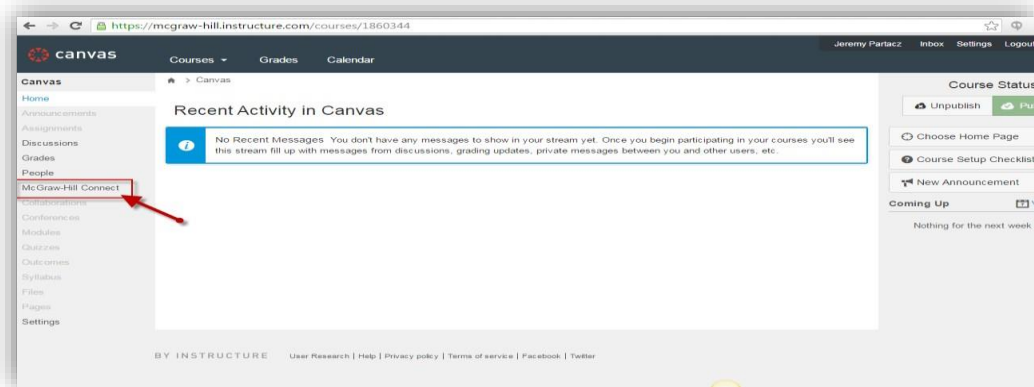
https://mcgraw-hill.instructure.com/courses/1860344

canvas

Courses ▾ Grades Calendar

Jeremy Partacz Inbox Settings Logout

Canvas
Home
Announcements
Assignments
Discussions
Grades
People
McGraw-Hill Connect
Collaborations
Conferences
Modules
Quizzes
Outcomes
Syllabus
Files
Pages
Settings

> Canvas

Recent Activity in Canvas

No Recent Messages You don't have any messages to show in your stream yet. Once you begin participating in your courses you'll see this stream fill up with messages from discussions, grading updates, private messages between you and other users, etc.

Course Status
Unpublish Pu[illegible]

Choose Home Page
Course Setup Checklist
New Announcement

Coming Up
Nothing for the next week

BY INSTRUCTURE User Research | Help | Privacy policy | Terms of service | Facebook | Twitter